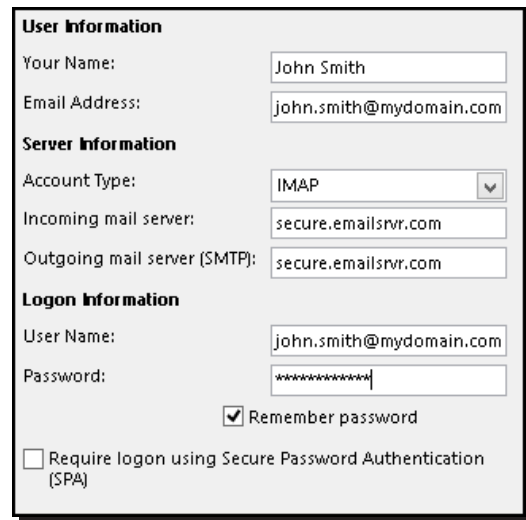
User Information

Your Name: John Smith

Email Address: john.smith@mydomain.com

Server Information

Account Type: IMAP

Incoming mail server: secure.emailsrvr.com

Outgoing mail server (SMTP): secure.emailsrvr.com

Logon Information

User Name: john.smith@mydomain.com

Password: ************

Remember password

Require logon using Secure Password Authentication (SPA)